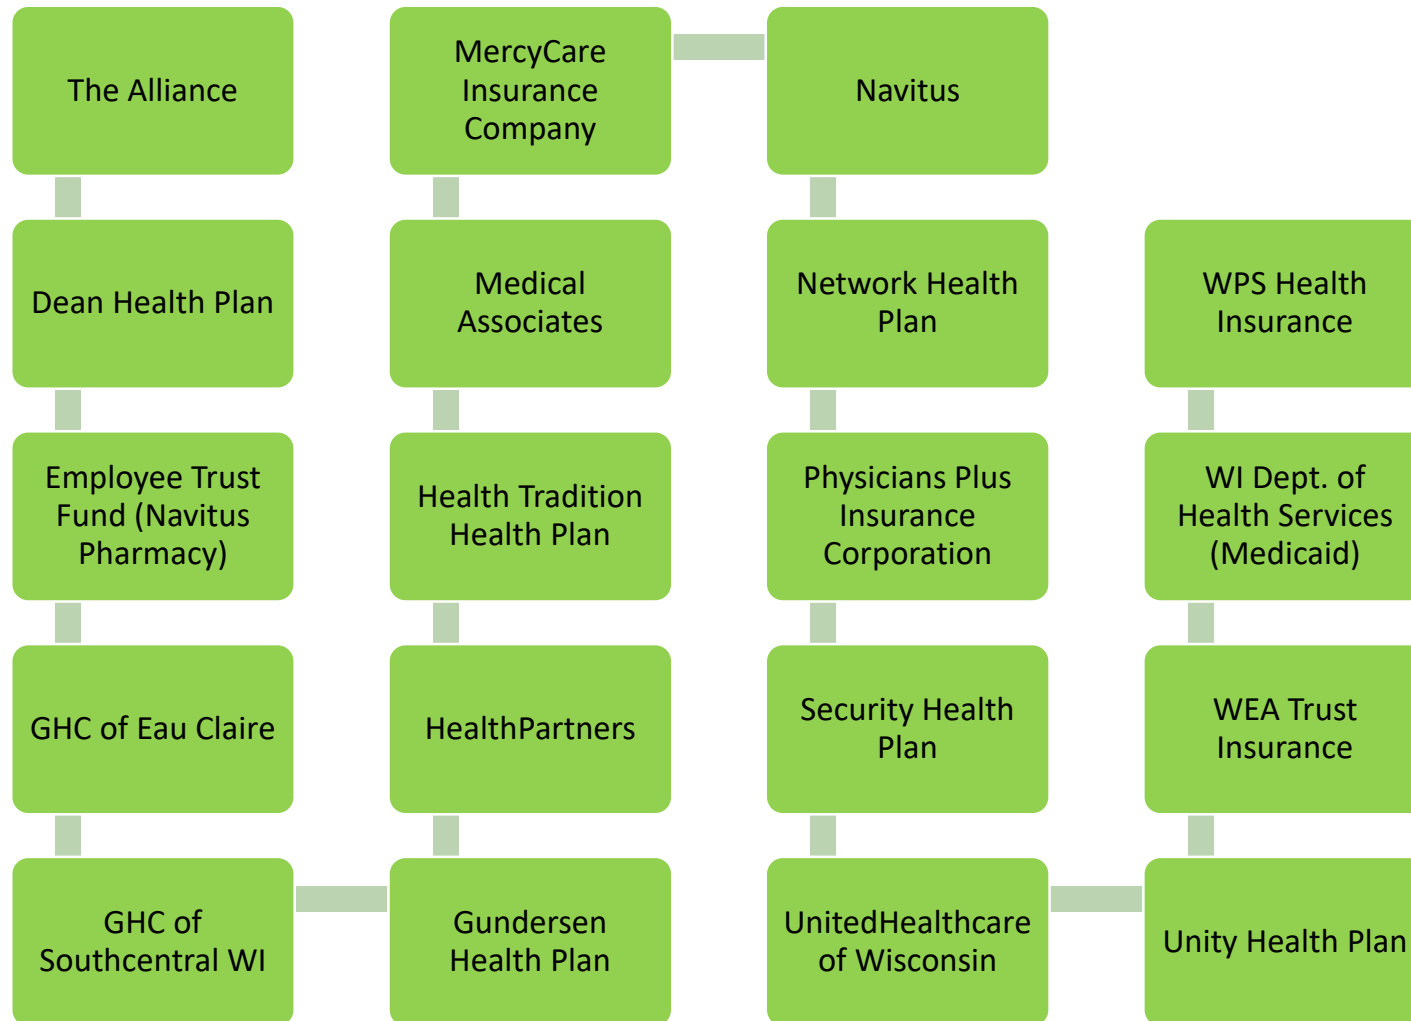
The Alliance

Dean Health Plan

Employee Trust Fund (Navitus Pharmacy)

GHC of Eau Claire

GHC of Southcentral WI

Gundersen Health Plan

HealthPartners

Health Tradition Health Plan

Medical Associates

MercyCare Insurance Company

Navitus

Network Health Plan

Physicians Plus Insurance Corporation

Security Health Plan

UnitedHealthcare of Wisconsin

Unity Health Plan

WEA Trust Insurance

WI Dept. of Health Services (Medicaid)

WPS Health Insurance